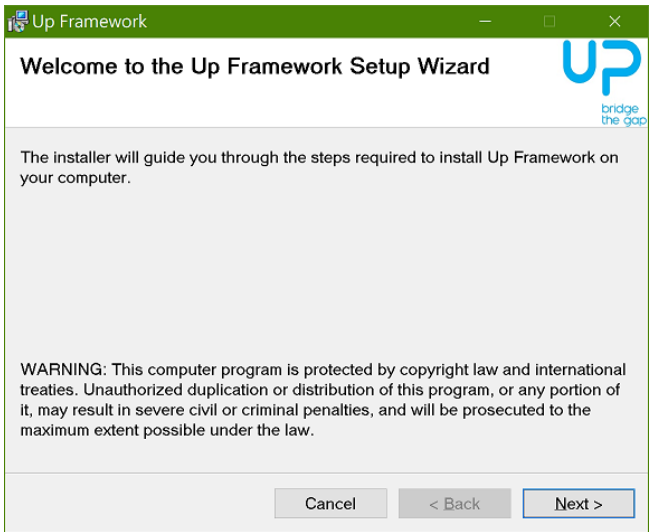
Up Framework

Welcome to the Up Framework Setup Wizard

UP
bridge
the gap

The installer will guide you through the steps required to install Up Framework on your computer.

WARNING: This computer program is protected by copyright law and international treaties. Unauthorized duplication or distribution of this program, or any portion of it, may result in severe civil or criminal penalties, and will be prosecuted to the maximum extent possible under the law.

Cancel
< Back
Next >